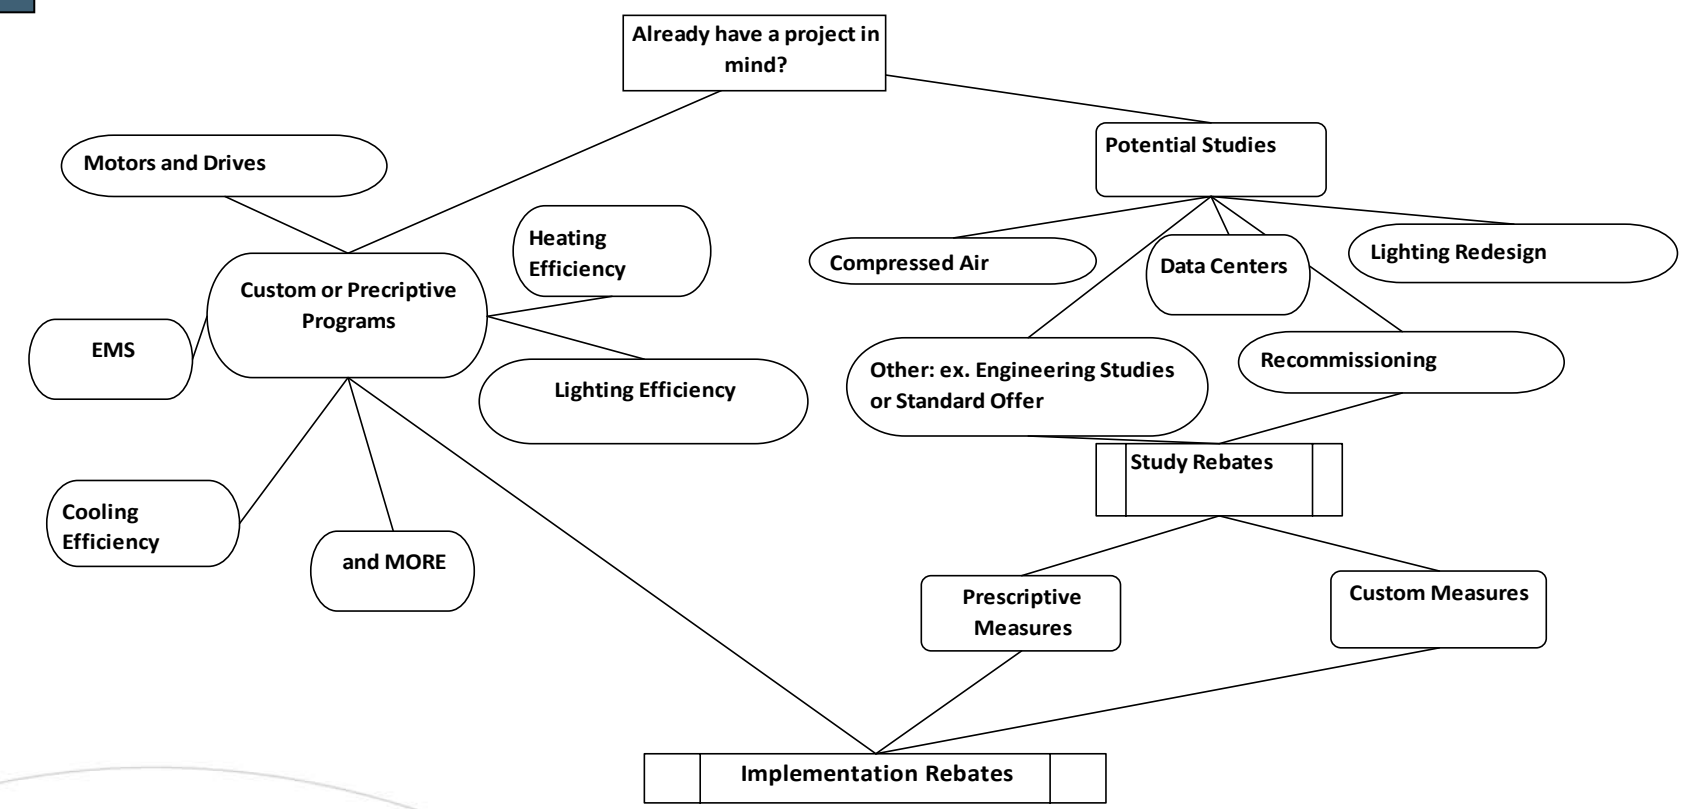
Already have a project in mind?

Motors and Drives

Custom or Precriptive Programs

Heating Efficiency

EMS

Lighting Efficiency

Cooling Efficiency

and MORE

Potential Studies

Compressed Air

Data Centers

Lighting Redesign

Other: ex. Engineering Studies or Standard Offer

Recommissioning

Study Rebates

Prescriptive Measures

Custom Measures

Implementation Rebates